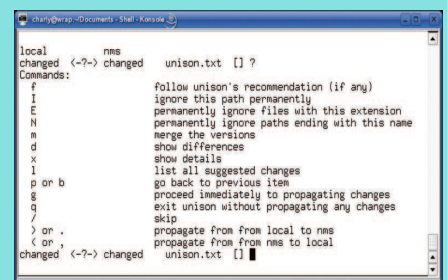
charly@wrap:~/Documents - Shell - Konsole

local nms
changed <-?-> changed unison.txt [] ?
Commands:
f follow unison's recommendation (if any)
I ignore this path permanently
E permanently ignore files with this extension
N permanently ignore paths ending with this name
m merge the versions
d show differences
x show details
l list all suggested changes
p or b go back to previous item
g proceed immediately to propagating changes
q exit unison without propagating any changes
/ skip
> or . propagate from from local to nms
< or , propagate from from nms to local
changed <-?-> changed unison.txt []